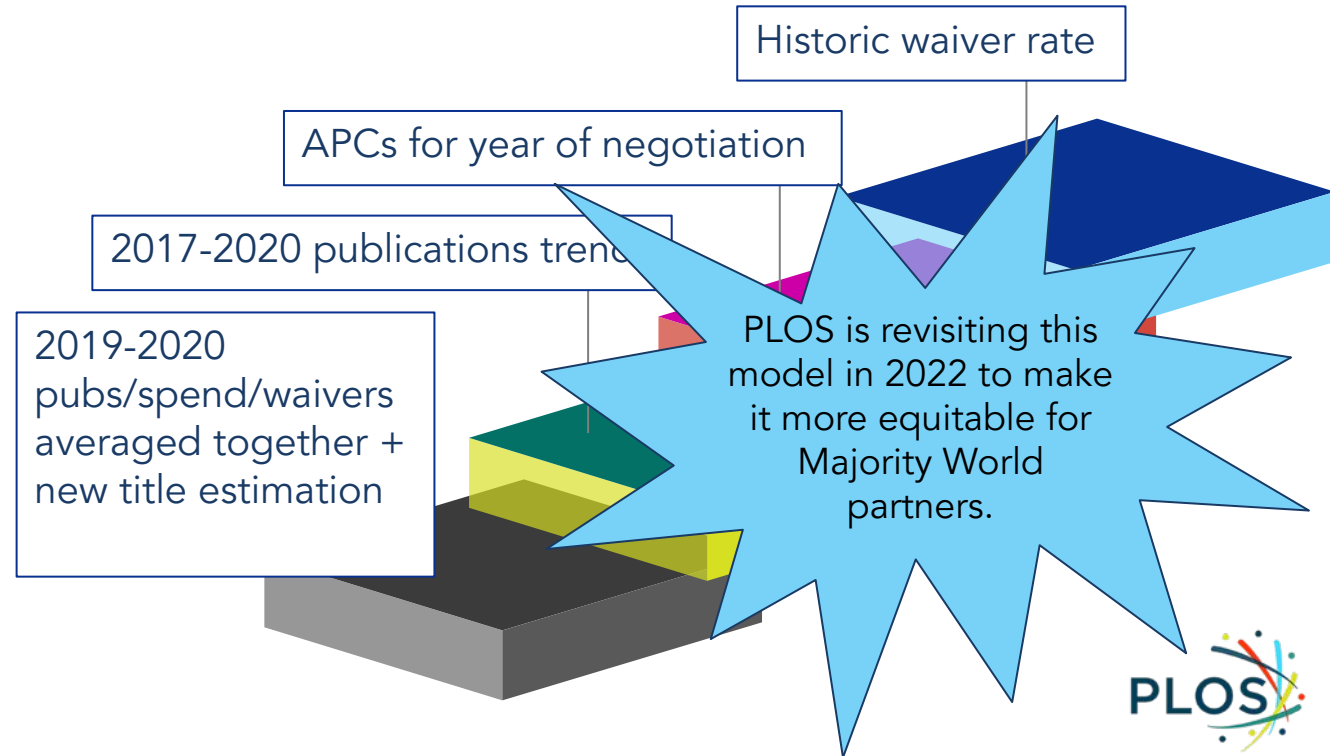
Historic waiver rate

APCs for year of negotiation

2017-2020 publications tren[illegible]

2019-2020 pubs/spend/waivers averaged together + new title estimation

PLOS is revisiting this model in 2022 to make it more equitable for Majority World partners.

PLOS